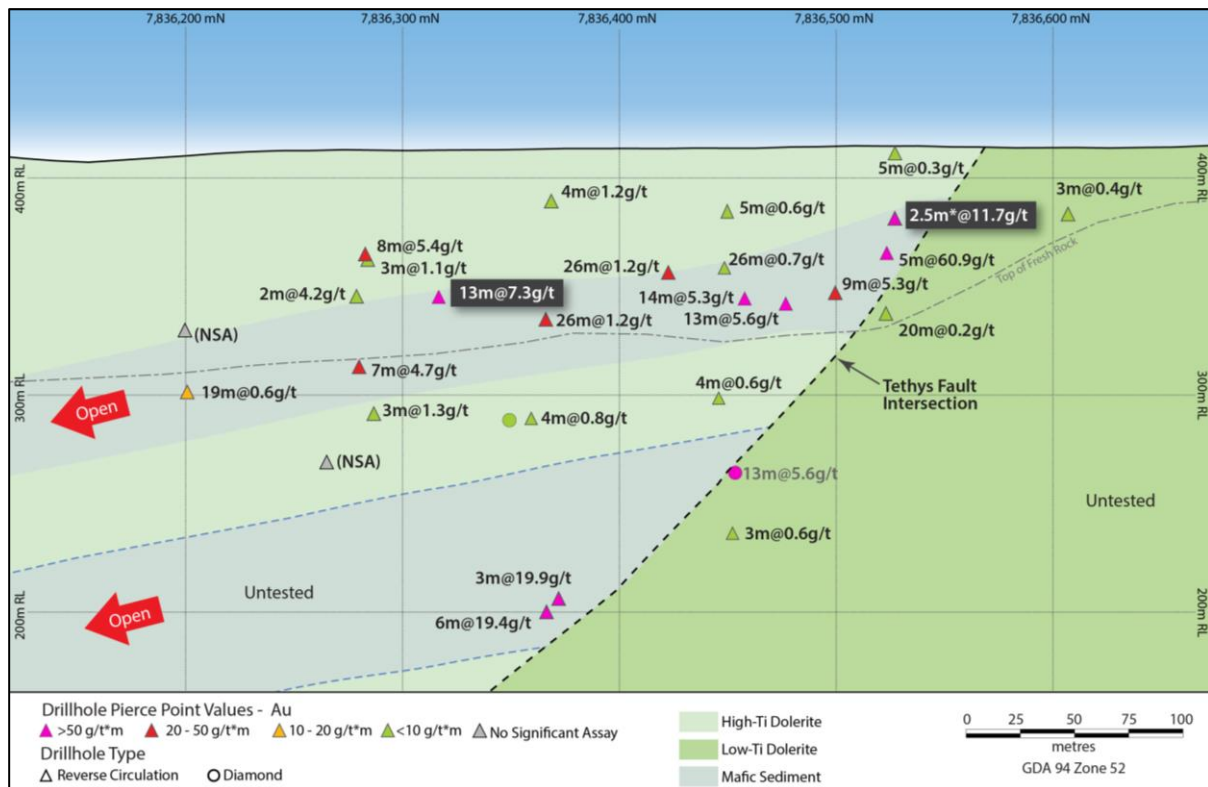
7,836,200 mN
7,836,300 mN
7,836,400 mN
7,836,500 mN
7,836,600 mN

400m RL
300m RL
200m RL

400m RL
300m RL
200m RL

5m@0.3g/t
3m@0.4g/t
4m@1.2g/t
5m@0.6g/t
2.5m*@11.7g/t
8m@5.4g/t
3m@1.1g/t
26m@1.2g/t
26m@0.7g/t
5m@60.9g/t
Top of Fresh Rock
2m@4.2g/t
13m@7.3g/t
14m@5.3g/t
9m@5.3g/t
26m@1.2g/t
13m@5.6g/t
20m@0.2g/t
(NSA)
7m@4.7g/t
4m@0.6g/t
Tethys Fault Intersection
19m@0.6g/t
Open
3m@1.3g/t
4m@0.8g/t
(NSA)
13m@5.6g/t
Untested
3m@0.6g/t
3m@19.9g/t
Untested
Open
6m@19.4g/t

Drillhole Pierce Point Values - Au
>50 g/t*m
20 - 50 g/t*m
10 - 20 g/t*m
<10 g/t*m
No Significant Assay
Drillhole Type
Reverse Circulation
Diamond

High-Ti Dolerite
Low-Ti Dolerite
Mafic Sediment

0 25 50 75 100
metres
GDA 94 Zone 52